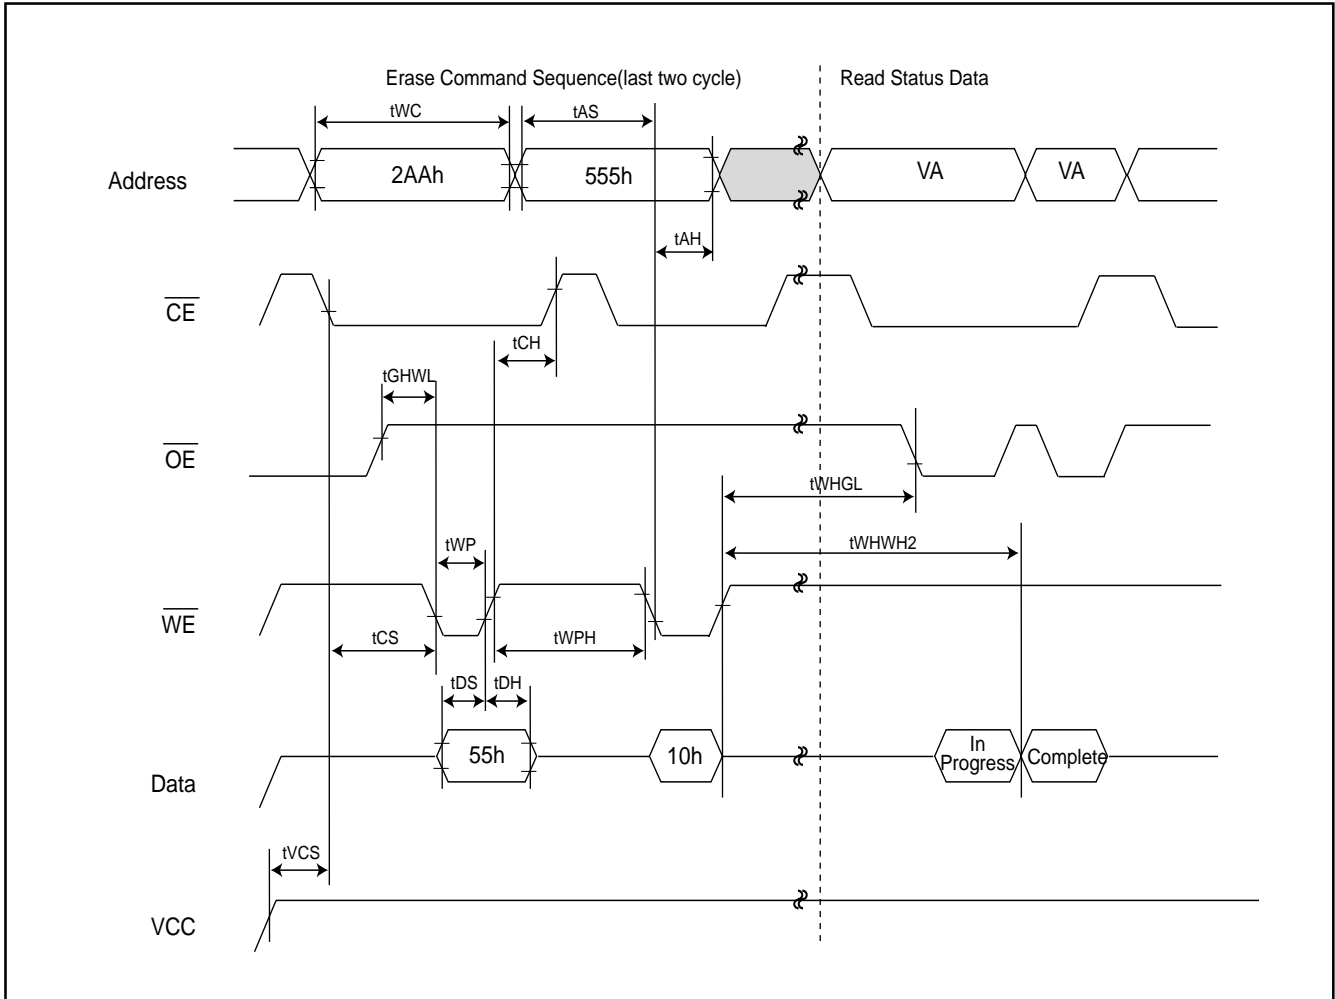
Erase Command Sequence(last two cycle)

Read Status Data

tWC

tAS

Address

2AAh

555h

VA

VA

tAH

$\overline{CE}$

tCH

tGHWL

$\overline{OE}$

tWHGL

tWP

tWHWH2

$\overline{WE}$

tCS

tWPH

tDS

tDH

Data

55h

10h

In Progress

Complete

tVCS

VCC